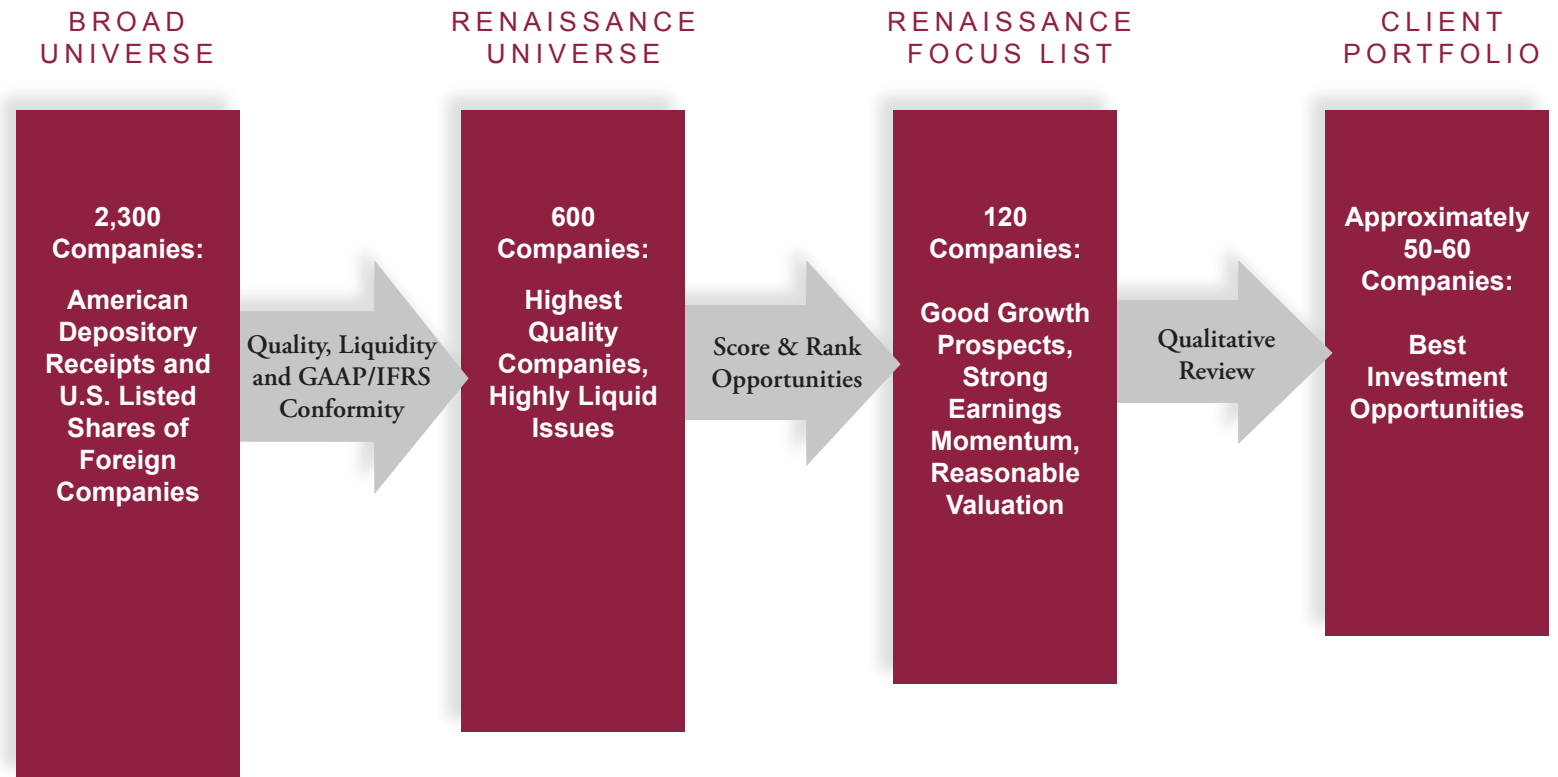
BROAD UNIVERSE

2,300 Companies:

American Depository Receipts and U.S. Listed Shares of Foreign Companies

Quality, Liquidity and GAAP/IFRS Conformity

RENAISSANCE UNIVERSE

600 Companies:

Highest Quality Companies, Highly Liquid Issues

Score & Rank Opportunities

RENAISSANCE FOCUS LIST

120 Companies:

Good Growth Prospects, Strong Earnings Momentum, Reasonable Valuation

Qualitative Review

CLIENT PORTFOLIO

Approximately 50-60 Companies:

Best Investment Opportunities